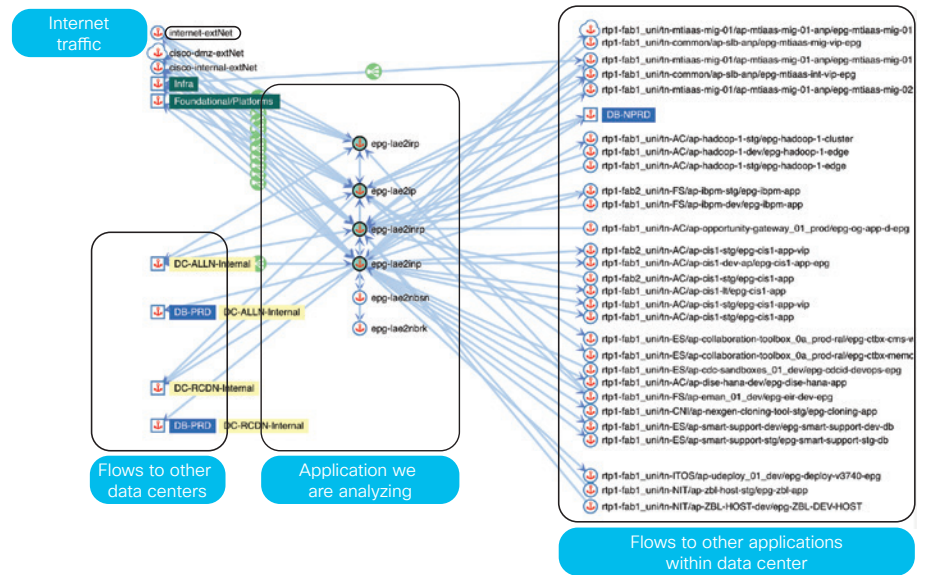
Internet traffic

internet-extNet
cisco-dmz-extNet
cisco-internal-extNet
Infra
Foundational/Platforms

epg-lae2irp
epg-lae2ip
epg-lae2inrp
epg-lae2inp
epg-lae2nbsn
epg-lae2nbrk

DC-ALLN-Internal
DB-PRD DC-ALLN-Internal
DC-RCDN-Internal
DB-PRD DC-RCDN-Internal

rtp1-fab1_uni/tn-mtiaas-mig-01/ap-mtiaas-mig-01-anp/epg-mtiaas-mig-01
rtp1-fab1_uni/tn-common/ap-slb-anp/epg-mtiaas-mig-vip-epg
rtp1-fab1_uni/tn-mtiaas-mig-01/ap-mtiaas-mig-01-anp/epg-mtiaas-mig-01
rtp1-fab1_uni/tn-common/ap-slb-anp/epg-mtiaas-int-vip-epg
rtp1-fab1_uni/tn-mtiaas-mig-01/ap-mtiaas-mig-01-anp/epg-mtiaas-mig-02
DB-NPRD
rtp1-fab1_uni/tn-AC/ap-hadoop-1-stg/epg-hadoop-1-cluster
rtp1-fab1_uni/tn-AC/ap-hadoop-1-dev/epg-hadoop-1-edge
rtp1-fab1_uni/tn-AC/ap-hadoop-1-stg/epg-hadoop-1-edge
rtp1-fab2_uni/tn-FS/ap-ibpm-stg/epg-ibpm-app
rtp1-fab1_uni/tn-FS/ap-ibpm-dev/epg-ibpm-app
rtp1-fab1_uni/tn-AC/ap-opportunity-gateway_01_prod/epg-og-app-d-epg
rtp1-fab2_uni/tn-AC/ap-cis1-stg/epg-cis1-app-vip
rtp1-fab1_uni/tn-AC/ap-cis1-dev-ap/epg-cis1-app-epg
rtp1-fab2_uni/tn-AC/ap-cis1-stg/epg-cis1-app
rtp1-fab1_uni/tn-AC/ap-cis1-lt/epg-cis1-app
rtp1-fab1_uni/tn-AC/ap-cis1-stg/epg-cis1-app-vip
rtp1-fab1_uni/tn-AC/ap-cis1-stg/epg-cis1-app
rtp1-fab1_uni/tn-ES/ap-collaboration-toolbox_0a_prod-ral/epg-ctbx-cms-w
rtp1-fab1_uni/tn-ES/ap-collaboration-toolbox_0a_prod-ral/epg-ctbx-memc
rtp1-fab1_uni/tn-ES/ap-cdo-sandboxes_01_dev/epg-odcid-devops-epg
rtp1-fab1_uni/tn-AC/ap-dise-hana-dev/epg-dise-hana-app
rtp1-fab1_uni/tn-FS/ap-eman_01_dev/epg-eir-dev-epg
rtp1-fab1_uni/tn-CNI/ap-nexgen-cloning-tool-stg/epg-cloning-app
rtp1-fab1_uni/tn-ES/ap-smart-support-dev/epg-smart-support-dev-db
rtp1-fab1_uni/tn-ES/ap-smart-support-stg/epg-smart-support-stg-db
rtp1-fab1_uni/tn-ITOS/ap-udeploy_01_dev/epg-deploy-v3740-epg
rtp1-fab1_uni/tn-NIT/ap-zbl-host-stg/epg-zbl-app
rtp1-fab1_uni/tn-NIT/ap-ZBL-HOST-dev/epg-ZBL-DEV-HOST

Flows to other data centers

Application we are analyzing

Flows to other applications within data center